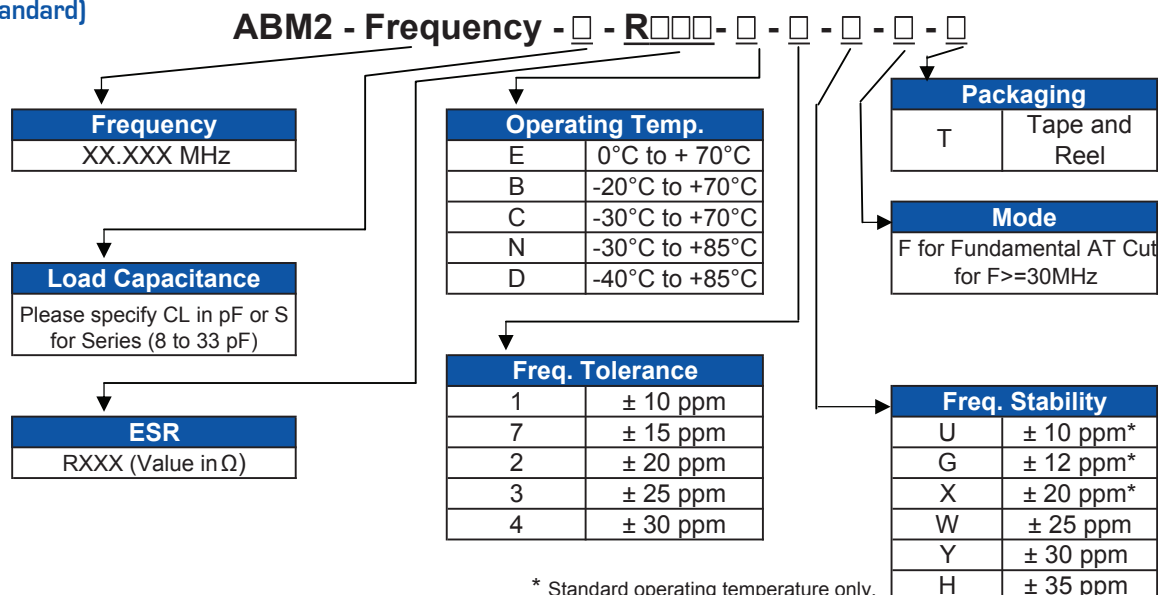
andard)

ABM2 - Frequency - □ - R□□□- □ - □ - □ - □ - □

| Frequency |
|---|
| XX.XXX MHz |

| Load Capacitance |
|---|
| Please specify CL in pF or S for Series (8 to 33 pF) |

| ESR |
|---|
| RXXX (Value in Ω) |

| Operating Temp. | |
|---|---|
| E | 0°C to + 70°C |
| B | -20°C to +70°C |
| C | -30°C to +70°C |
| N | -30°C to +85°C |
| D | -40°C to +85°C |

| Freq. Tolerance | |
|---|---|
| 1 | ± 10 ppm |
| 7 | ± 15 ppm |
| 2 | ± 20 ppm |
| 3 | ± 25 ppm |
| 4 | ± 30 ppm |

| Packaging | |
|---|---|
| T | Tape and Reel |

| Mode |
|---|
| F for Fundamental AT Cut for F>=30MHz |

| Freq. Stability | |
|---|---|
| U | ± 10 ppm* |
| G | ± 12 ppm* |
| X | ± 20 ppm* |
| W | ± 25 ppm |
| Y | ± 30 ppm |
| H | ± 35 ppm |

* Standard operating temperature only.